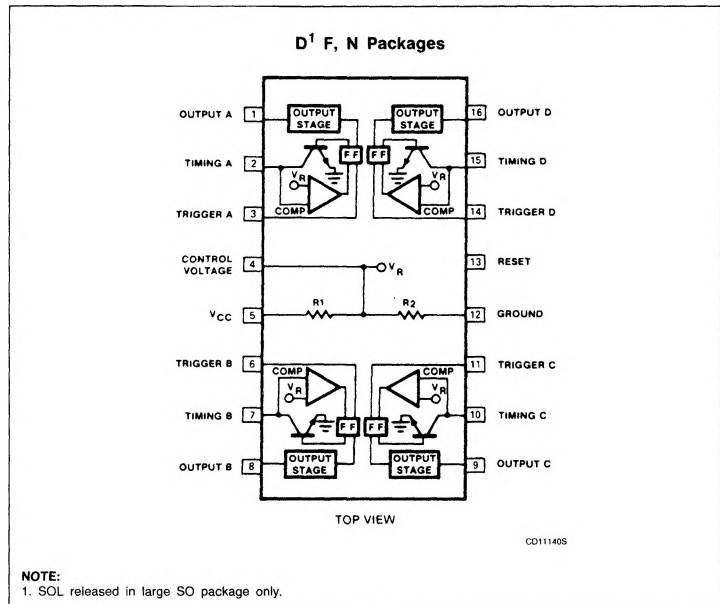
$D^1$ F, N Packages

OUTPUT A 1
TIMING A 2
TRIGGER A 3
CONTROL VOLTAGE 4
$V_{CC}$ 5
TRIGGER B 6
TIMING B 7
OUTPUT B 8

16 OUTPUT D
15 TIMING D
14 TRIGGER D
13 RESET
12 GROUND
11 TRIGGER C
10 TIMING C
9 OUTPUT C

OUTPUT STAGE
FF
$V_R$
COMP
OUTPUT STAGE
FF
$V_R$
COMP
$V_R$
R1
R2
COMP
$V_R$
FF
OUTPUT STAGE
COMP
$V_R$
FF
OUTPUT STAGE

TOP VIEW

CD11140S

NOTE:
1. SOL released in large SO package only.